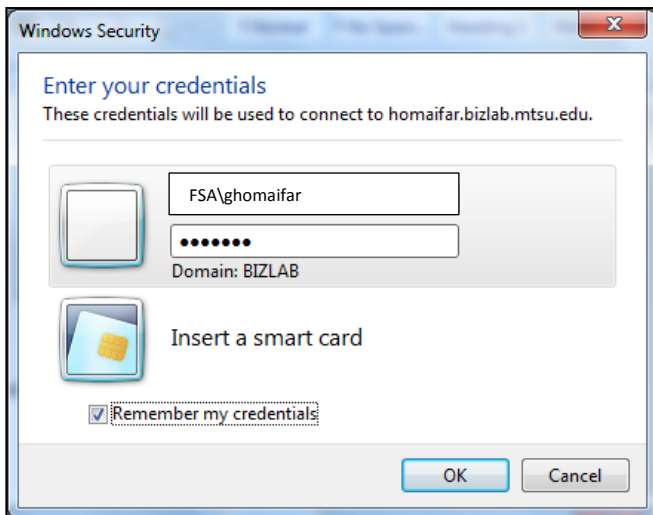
Windows Security

Enter your credentials

These credentials will be used to connect to homaifar.bizlab.mtsu.edu.

FSA\ghomaifar

•••••••

Domain: BIZLAB

Insert a smart card

Remember my credentials

OK

Cancel